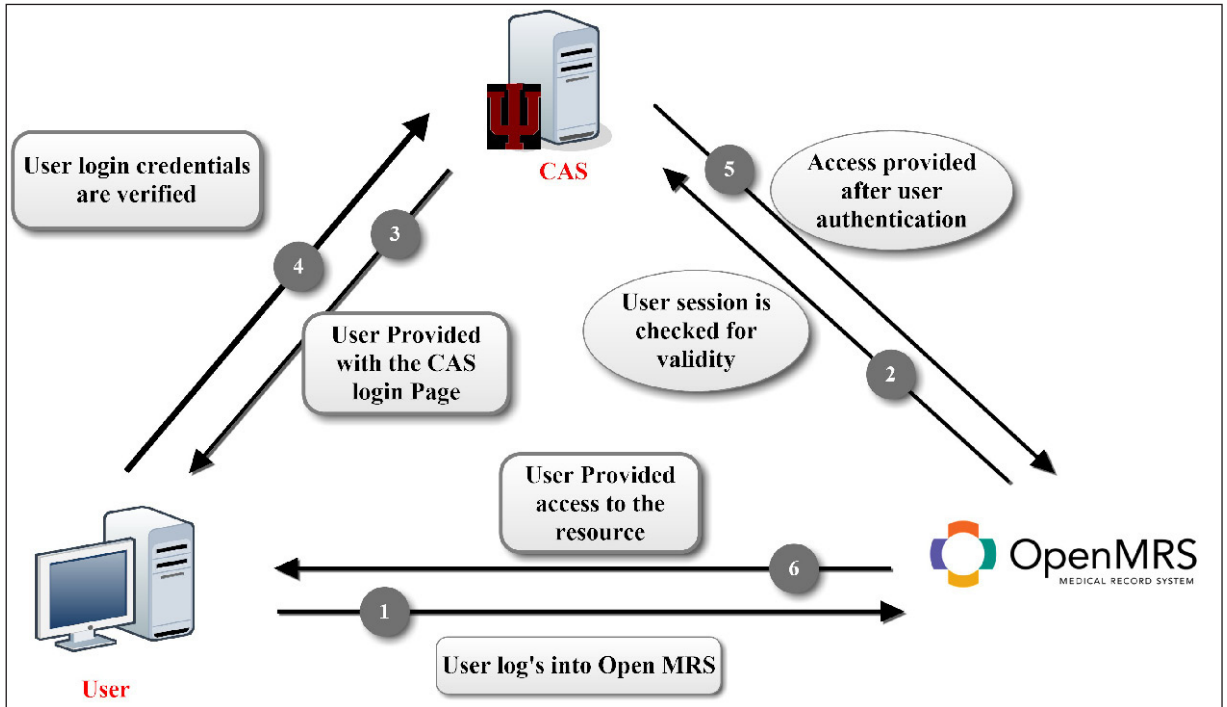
CAS

User login credentials are verified

4

3

User Provided with the CAS login Page

5

Access provided after user authentication

User session is checked for validity

2

User Provided access to the resource

6

OpenMRS
MEDICAL RECORD SYSTEM

1

User log's into Open MRS

User